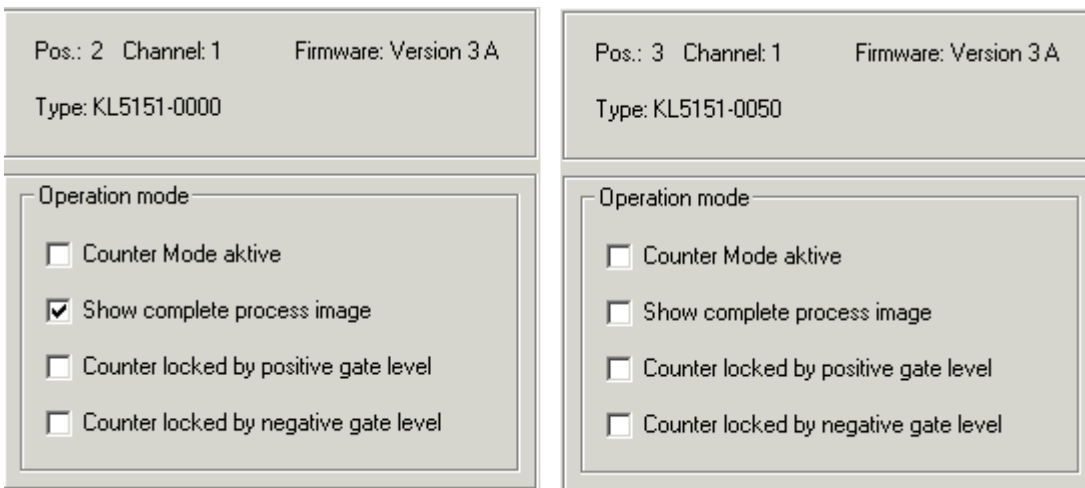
Pos.: 2 Channel: 1 Firmware: Version 3 A

Type: KL5151-0000

Operation mode

Counter Mode aktive

Show complete process image

Counter locked by positive gate level

Counter locked by negative gate level

Pos.: 3 Channel: 1 Firmware: Version 3 A

Type: KL5151-0050

Operation mode

Counter Mode aktive

Show complete process image

Counter locked by positive gate level

Counter locked by negative gate level